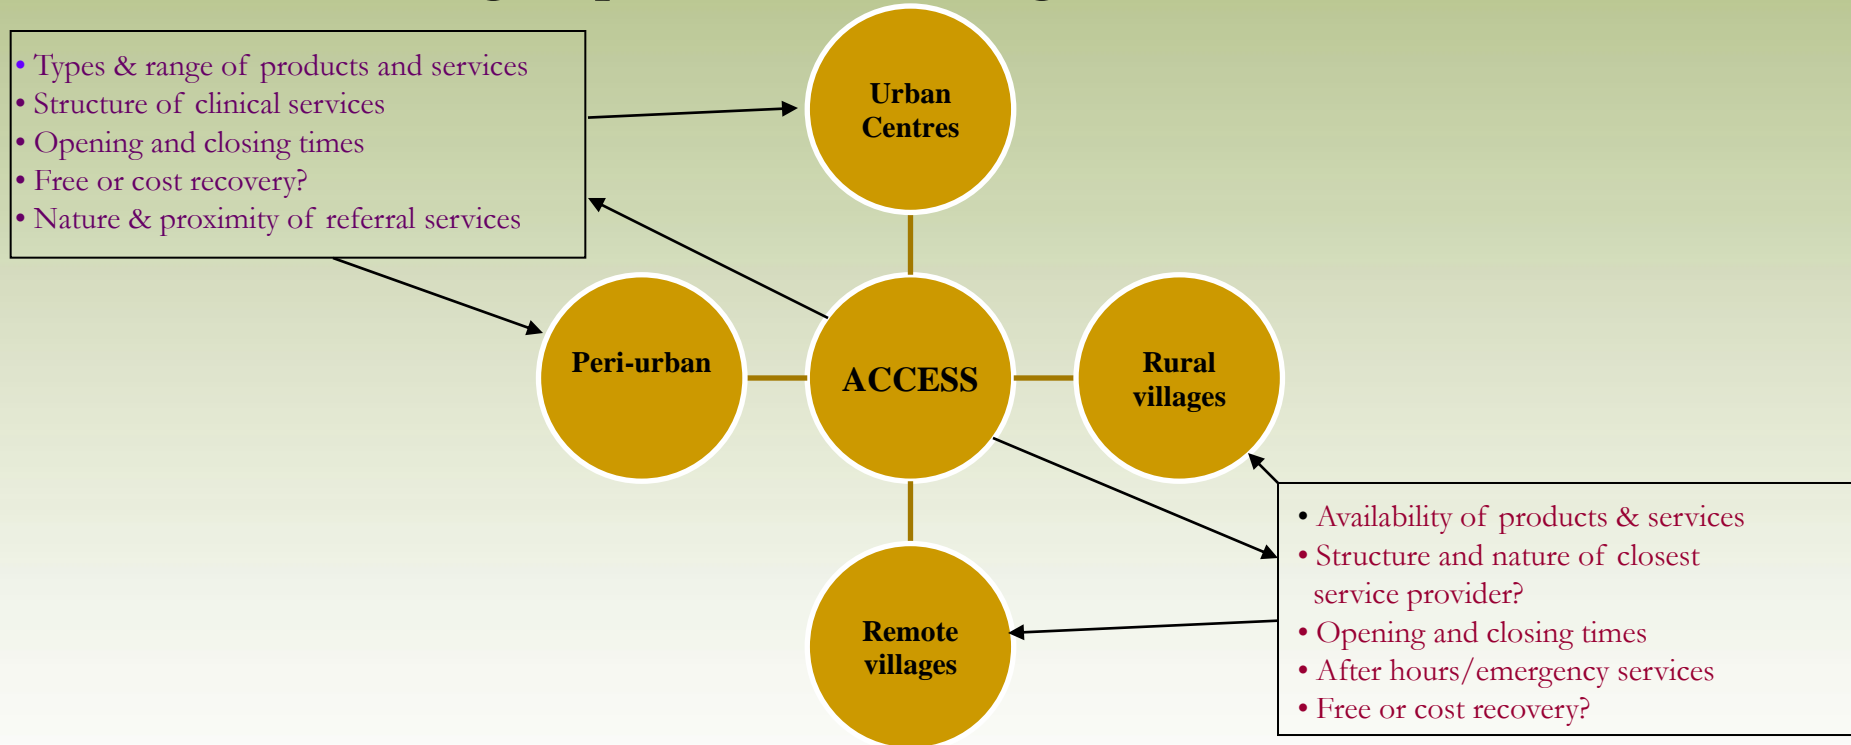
• Types & range of products and services
• Structure of clinical services
• Opening and closing times
• Free or cost recovery?
• Nature & proximity of referral services

Urban Centres

Peri-urban

ACCESS

Rural villages

Remote villages

• Availability of products & services
• Structure and nature of closest service provider?
• Opening and closing times
• After hours/emergency services
• Free or cost recovery?